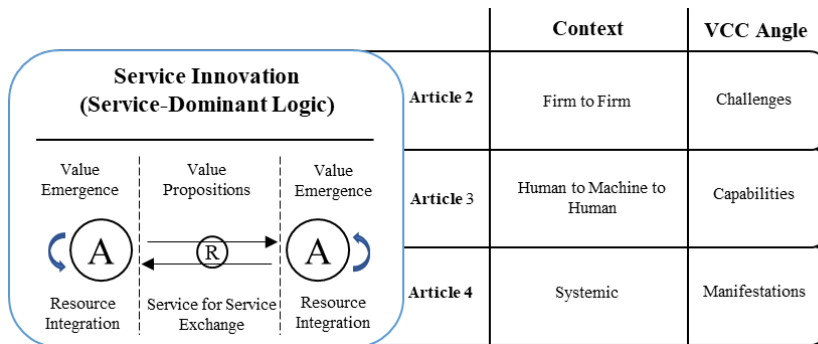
Service Innovation
(Service-Dominant Logic)

Value Emergence

Value Propositions

Value Emergence

A

R

A

Resource Integration

Service for Service Exchange

Resource Integration

| | Context | VCC Angle |
|---|---|---|
| Article 2 | Firm to Firm | Challenges |
| Article 3 | Human to Machine to Human | Capabilities |
| Article 4 | Systemic | Manifestations |